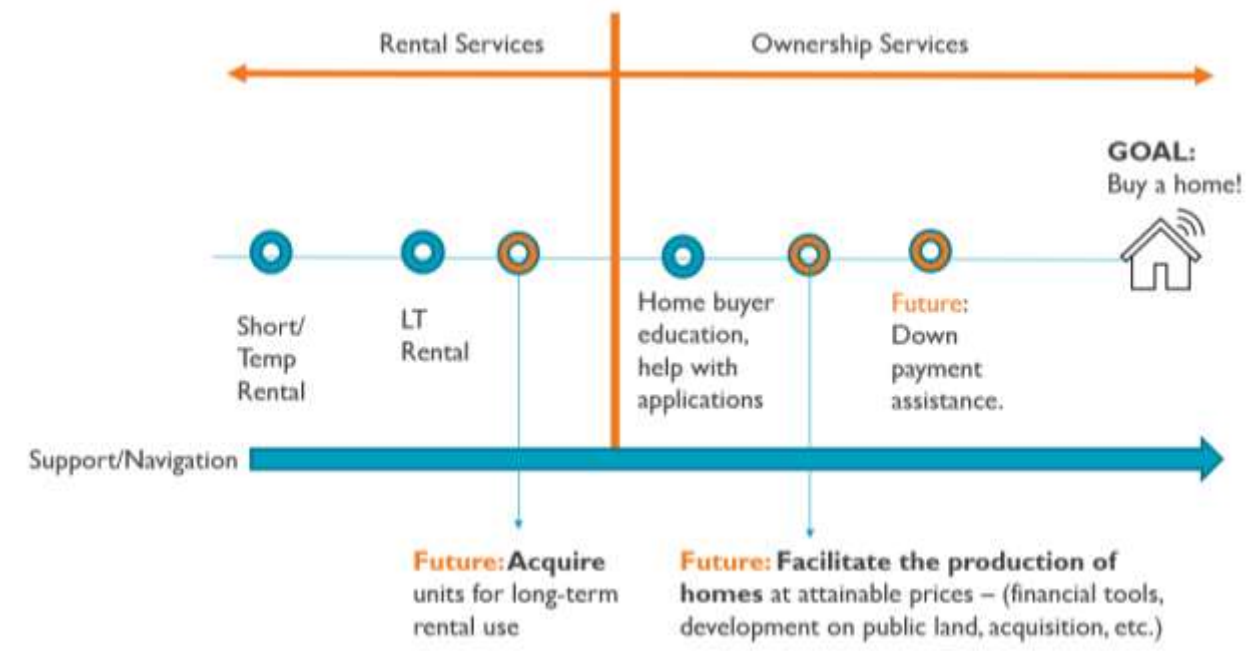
Rental Services

Ownership Services

GOAL: Buy a home!

Short/ Temp Rental

LT Rental

Home buyer education, help with applications

Future: Down payment assistance.

Support/Navigation

Future: Acquire units for long-term rental use

Future: Facilitate the production of homes at attainable prices – (financial tools, development on public land, acquisition, etc.)